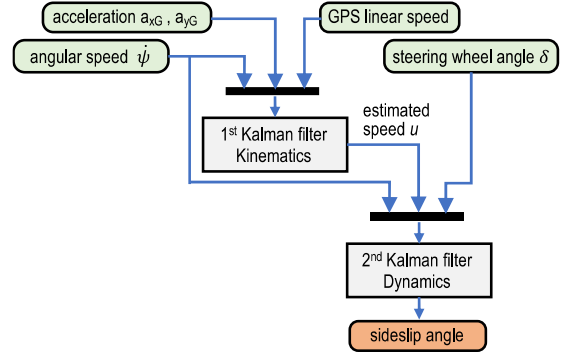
acceleration $a_{xG}$ , $a_{yG}$

GPS linear speed

angular speed $\dot{\psi}$

steering wheel angle $\delta$

$1^{st}$ Kalman filter
Kinematics

estimated
speed $u$

$2^{nd}$ Kalman filter
Dynamics

sideslip angle